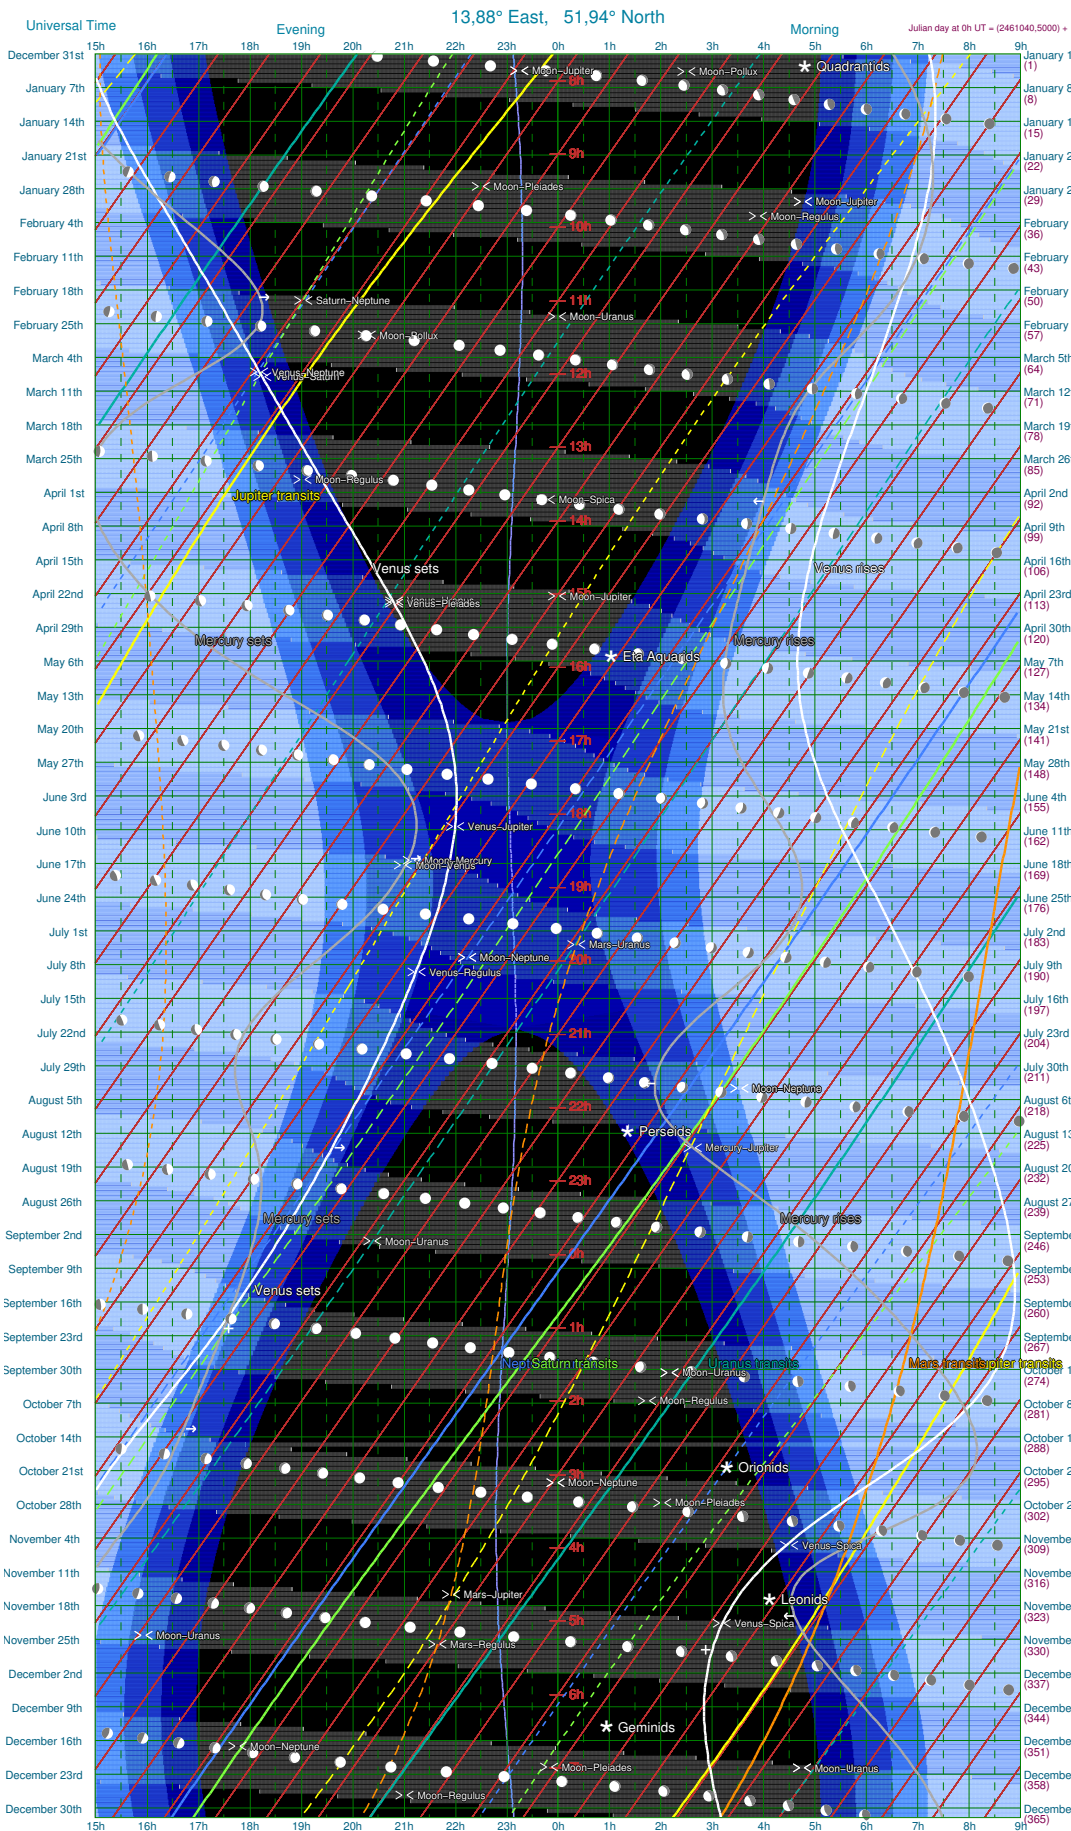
Universal Time Evening 13,88° East, 51,94° North Morning Julian day at 0h UT = (2461040,5000) +

15h 16h 17h 18h 19h 20h 21h 22h 23h 0h 1h 2h 3h 4h 5h 6h 7h 8h 9h

December 31st
January 7th
January 14th
January 21st
January 28th
February 4th
February 11th
February 18th
February 25th
March 4th
March 11th
March 18th
March 25th
April 1st
April 8th
April 15th
April 22nd
April 29th
May 6th
May 13th
May 20th
May 27th
June 3rd
June 10th
June 17th
June 24th
July 1st
July 8th
July 15th
July 22nd
July 29th
August 5th
August 12th
August 19th
August 26th
September 2nd
September 9th
September 16th
September 23rd
September 30th
October 7th
October 14th
October 21st
October 28th
November 4th
November 11th
November 18th
November 25th
December 2nd
December 9th
December 16th
December 23rd
December 30th

January 1 (1)
January 8 (8)
January 1 (15)
January 2 (22)
January 2 (29)
February (36)
February (43)
February (50)
February (57)
March 5th (64)
March 12 (71)
March 19 (78)
March 26 (85)
April 2nd (92)
April 9th (99)
April 16th (106)
April 23rd (113)
April 30th (120)
May 7th (127)
May 14th (134)
May 21st (141)
May 28th (148)
June 4th (155)
June 11th (162)
June 18th (169)
June 25th (176)
July 2nd (183)
July 9th (190)
July 16th (197)
July 23rd (204)
July 30th (211)
August 6t (218)
August 13 (225)
August 20 (232)
August 27 (239)
Septembe (246)
Septembe (253)
Septembe (260)
Septembe (267)
October 1 (274)
October 8 (281)
October 1 (288)
October 2 (295)
October 2 (302)
Novembe (309)
Novembe (316)
Novembe (323)
Novembe (330)
Decembe (337)
Decembe (344)
Decembe (351)
Decembe (358)
Decembe (365)

8h 9h 10h 11h 12h 13h 14h 15h 16h 17h 18h 19h 20h 21h 22h 23h 0h 1h 2h 3h 4h 5h 6h

Moon–Jupiter
Moon–Pollux
Quadrantids
Moon–Pleiades
Moon–Jupiter
Moon–Regulus
Saturn–Neptune
Moon–Uranus
Moon–Pollux
Venus–Neptune
Venus–Saturn
Moon–Regulus
Jupiter transits
Moon–Spica
Venus sets
Venus rises
Venus–Uranus
Venus–Pleiades
Moon–Jupiter
Mercury sets
Mercury rises
Eta Aquarids
Venus–Jupiter
Moon–Mercury
Moon–Venus
Mars–Uranus
Moon–Neptune
Venus–Regulus
Moon–Neptune
Perseids
Mercury–Jupiter
Mercury sets
Mercury rises
Moon–Uranus
Venus sets
Nept Saturn transits
Uranus transits
Mars transits
Jupiter transits
Moon–Uranus
Moon–Regulus
Orionids
Moon–Neptune
Moon–Pleiades
Venus–Spica
Leonids
Mars–Jupiter
Venus–Spica
Moon–Uranus
Mars–Regulus
Geminids
Moon–Neptune
Moon–Pleiades
Moon–Uranus
Moon–Regulus

15h 16h 17h 18h 19h 20h 21h 22h 23h 0h 1h 2h 3h 4h 5h 6h 7h 8h 9h